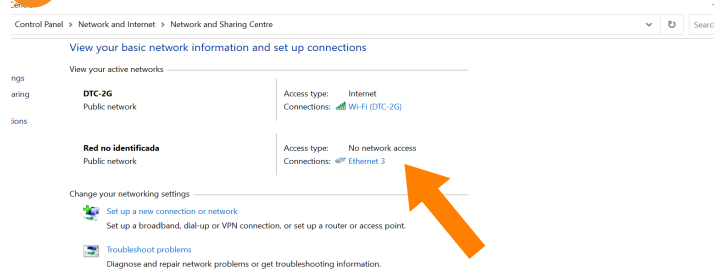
Centre

Control Panel > Network and Internet > Network and Sharing Centre

Searc

View your basic network information and set up connections

ngs

aring

ions

View your active networks

DTC-2G
Public network

Access type: Internet
Connections: Wi-Fi (DTC-2G)

Red no identificada
Public network

Access type: No network access
Connections: Ethernet 3

Change your networking settings

Set up a new connection or network
Set up a broadband, dial-up or VPN connection, or set up a router or access point.

Troubleshoot problems
Diagnose and repair network problems or get troubleshooting information.